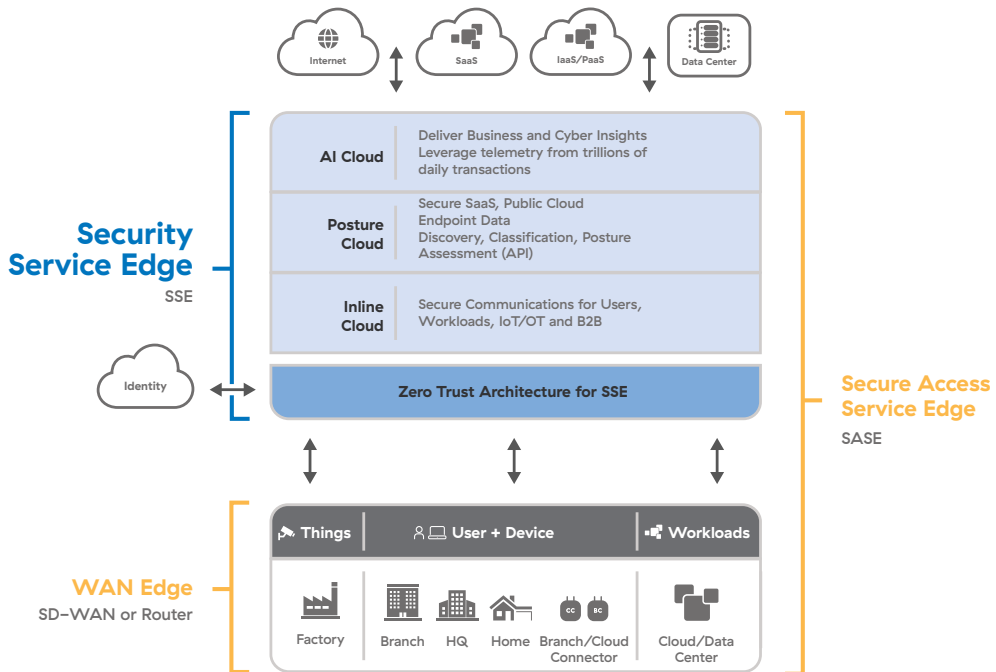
Internet

SaaS

IaaS/PaaS

Data Center

AI Cloud

Deliver Business and Cyber Insights
Leverage telemetry from trillions of daily transactions

Posture Cloud

Secure SaaS, Public Cloud
Endpoint Data
Discovery, Classification, Posture Assessment (API)

Inline Cloud

Secure Communications for Users, Workloads, IoT/OT and B2B

Security Service Edge

SSE

Identity

Zero Trust Architecture for SSE

Secure Access Service Edge

SASE

Things

User + Device

Workloads

WAN Edge

SD-WAN or Router

Factory

Branch

HQ

Home

CC

BC

Branch/Cloud Connector

Cloud/Data Center